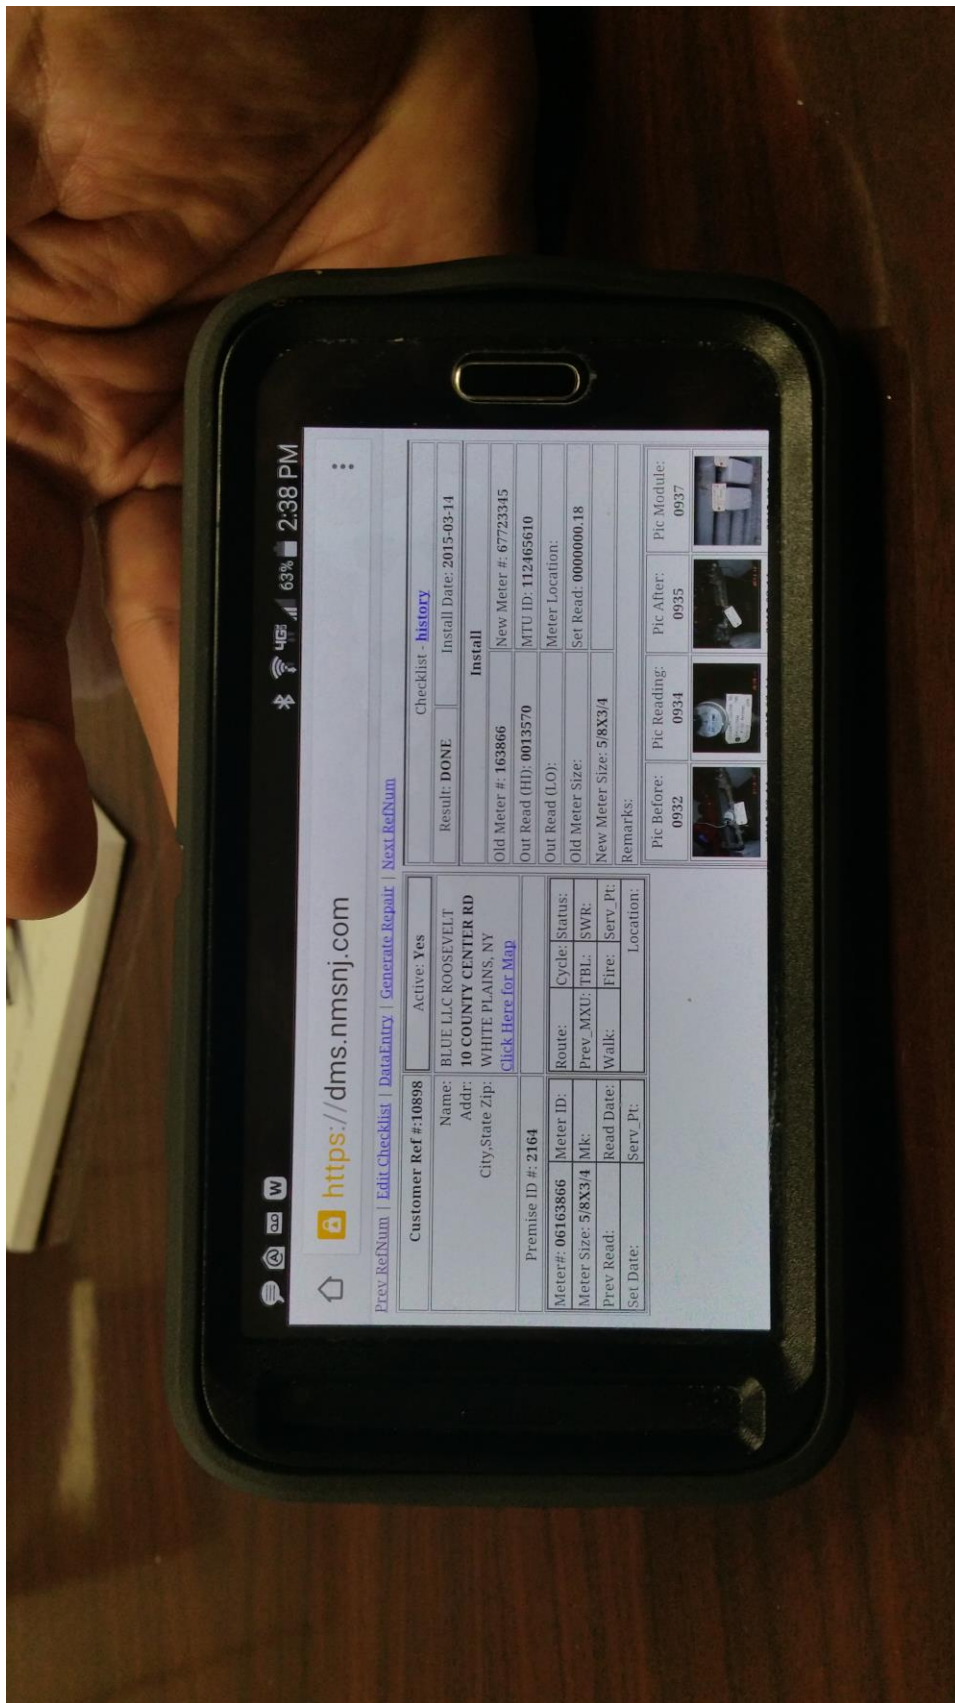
2:38 PM 63% 4G

https://dms.nmsnj.com

Prev RefNum | Edit Checklist | DataEntry | Generate Repair | Next RefNum

Customer Ref #:10898 | Active: Yes

Name: BLUE LLC ROOSEVELT
Addr: 10 COUNTY CENTER RD
City,State Zip: WHITE PLAINS, NY
Click Here for Map

Premise ID #: 2164

| Meter#: 06163866 | Meter ID: | Route: | Cycle: | Status: |
|---|---|---|---|---|
| Meter Size: 5/8X3/4 | Mk: | Prev_MXU: | TBL: | SWR: |
| Prev Read: | Read Date: | Walk: | Fire: | Serv_Pt: |
| Set Date: | Serv_Pt: | | Location: | |

Checklist - history

| Result: DONE | Install Date: 2015-03-14 |
|---|---|
| Install | |
| Old Meter #: 163866 | New Meter #: 67723345 |
| Out Read (HI): 0013570 | MTU ID: 112465610 |
| Out Read (LO): | Meter Location: |
| Old Meter Size: | Set Read: 0000000.18 |
| New Meter Size: 5/8X3/4 | |
| Remarks: | |

| Pic Before: 0932 | Pic Reading: 0934 | Pic After: 0935 | Pic Module: 0937 |
|---|---|---|---|